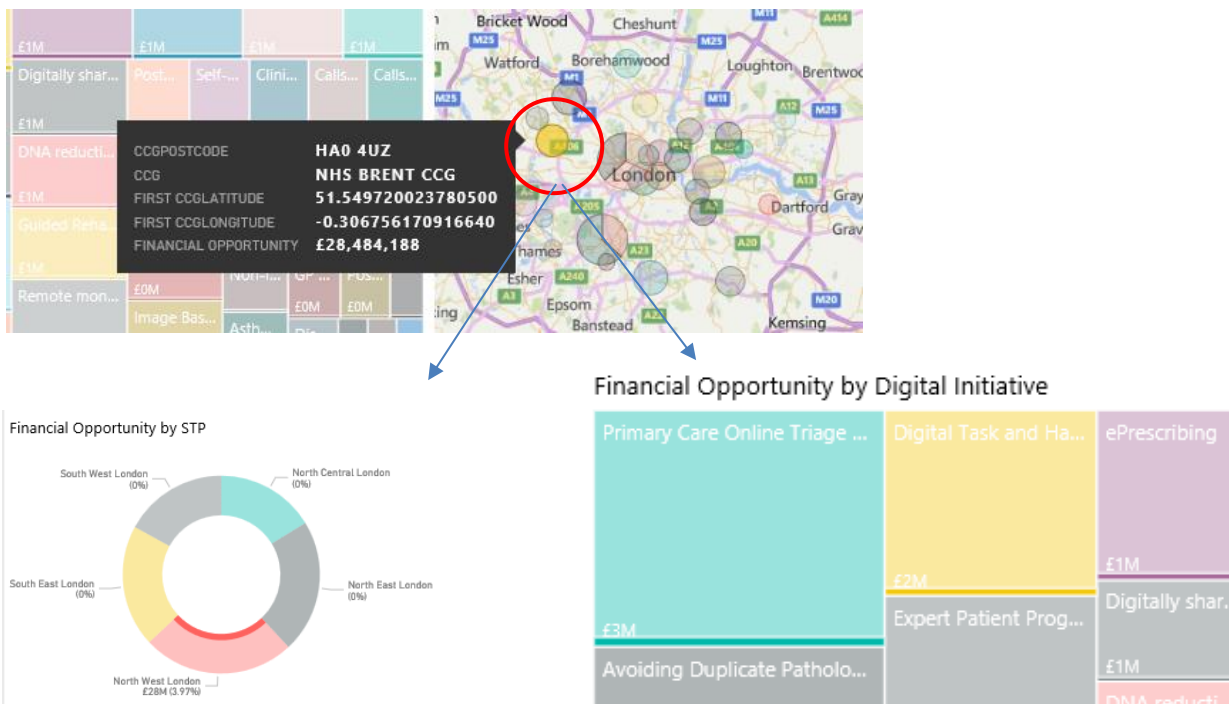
£1M
£1M
£1M
£1M
Digitally shar...
Post...
Self-...
Clini...
Calls...
Calls...
£1M
DNA reducti...
£1M
Guided Reha...
£1M
Remote mon...
£0M
Non-...
GP...
Pos...
£0M
£0M
Image Bas...
Asth...
Dis...

CCGPOSTCODE HA0 4UZ
CCG NHS BRENT CCG
FIRST CCGLATITUDE 51.549720023780500
FIRST CCGLONGITUDE -0.306756170916640
FINANCIAL OPPORTUNITY £28,484,188

Bricket Wood
Cheshunt
M25
M11
A414
Watford
Borehamwood
M25
M1
Loughton
Brentwo
M25
M11
A12
M25
A406
London
A13
Gray
Dartford
A205
Grav
Thames
A23
A20
Esher
A240
A3
Epsom
M20
Banstead
Kemsing

Financial Opportunity by STP
South West London (0%)
North Central London (0%)
North East London (0%)
South East London (0%)
North West London £28M (3.97%)

Financial Opportunity by Digital Initiative
Primary Care Online Triage ...
£3M
Digital Task and Ha...
£2M
ePrescribing
£1M
Expert Patient Prog...
Digitally shar...
£1M
Avoiding Duplicate Patholo...
DNA reducti...